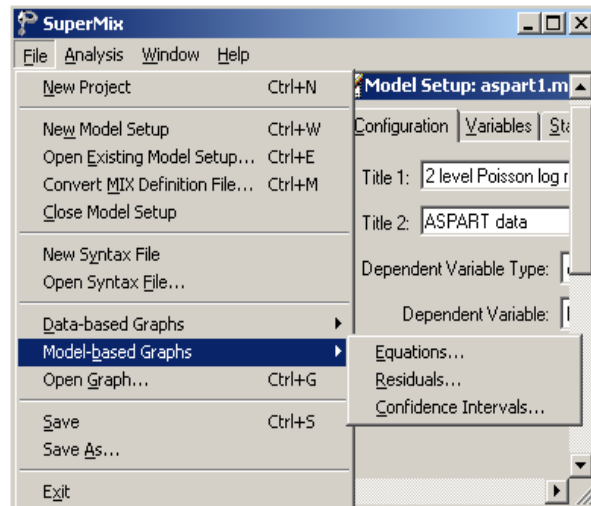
SuperMix

File Analysis Window Help

New Project Ctrl+N

New Model Setup Ctrl+W
Open Existing Model Setup... Ctrl+E
Convert MIX Definition File... Ctrl+M
Close Model Setup

New Syntax File
Open Syntax File...

Data-based Graphs
Model-based Graphs
Open Graph... Ctrl+G

Save Ctrl+S
Save As...

Exit

Equations...
Residuals...
Confidence Intervals...

Model Setup: aspart1.m

Configuration Variables Sta

Title 1: 2 level Poisson log r

Title 2: ASPART data

Dependent Variable Type:

Dependent Variable: